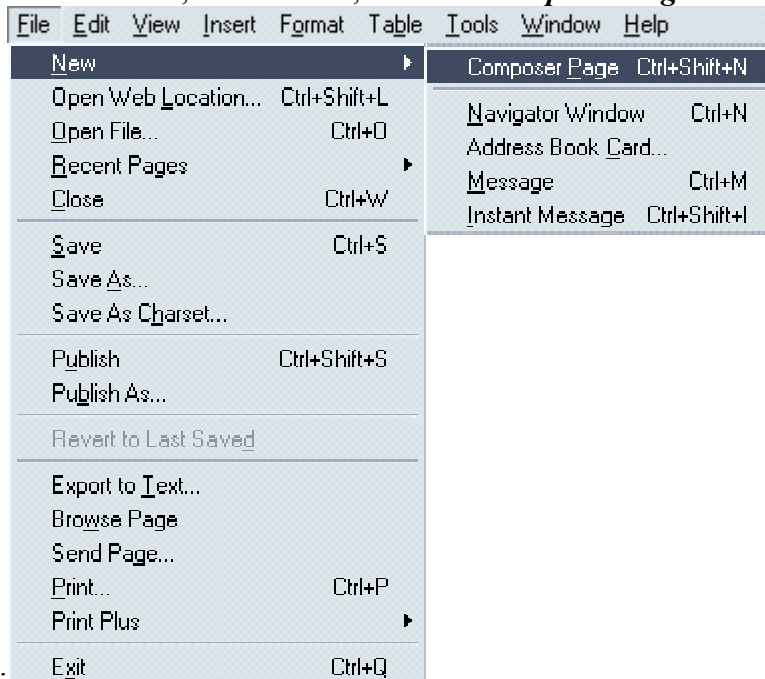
File Edit View Insert Format Table Tools Window Help

New
Open Web Location... Ctrl+Shift+L
Open File... Ctrl+O
Recent Pages
Close Ctrl+W

Save Ctrl+S
Save As...
Save As Charset...

Publish Ctrl+Shift+S
Publish As...

Revert to Last Saved

Export to Text...
Browse Page
Send Page...
Print... Ctrl+P
Print Plus

Exit Ctrl+Q

Composer Page Ctrl+Shift+N

Navigator Window Ctrl+N
Address Book Card...
Message Ctrl+M
Instant Message Ctrl+Shift+I